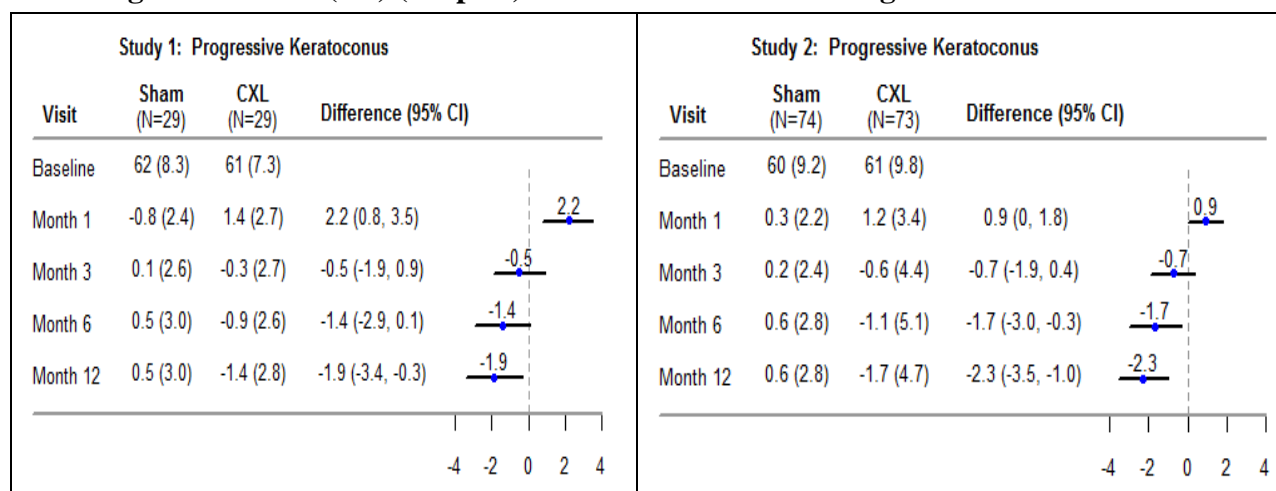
Study 1: Progressive Keratoconus

| Visit | Sham (N=29) | CXL (N=29) | Difference (95% CI) |
|---|---|---|---|
| Baseline | 62 (8.3) | 61 (7.3) | |
| Month 1 | -0.8 (2.4) | 1.4 (2.7) | 2.2 (0.8, 3.5) |
| Month 3 | 0.1 (2.6) | -0.3 (2.7) | -0.5 (-1.9, 0.9) |
| Month 6 | 0.5 (3.0) | -0.9 (2.6) | -1.4 (-2.9, 0.1) |
| Month 12 | 0.5 (3.0) | -1.4 (2.8) | -1.9 (-3.4, -0.3) |

2.2
-0.5
-1.4
-1.9

-4 -2 0 2 4

Study 2: Progressive Keratoconus

| Visit | Sham (N=74) | CXL (N=73) | Difference (95% CI) |
|---|---|---|---|
| Baseline | 60 (9.2) | 61 (9.8) | |
| Month 1 | 0.3 (2.2) | 1.2 (3.4) | 0.9 (0, 1.8) |
| Month 3 | 0.2 (2.4) | -0.6 (4.4) | -0.7 (-1.9, 0.4) |
| Month 6 | 0.6 (2.8) | -1.1 (5.1) | -1.7 (-3.0, -0.3) |
| Month 12 | 0.6 (2.8) | -1.7 (4.7) | -2.3 (-3.5, -1.0) |

0.9
-0.7
-1.7
-2.3

-4 -2 0 2 4